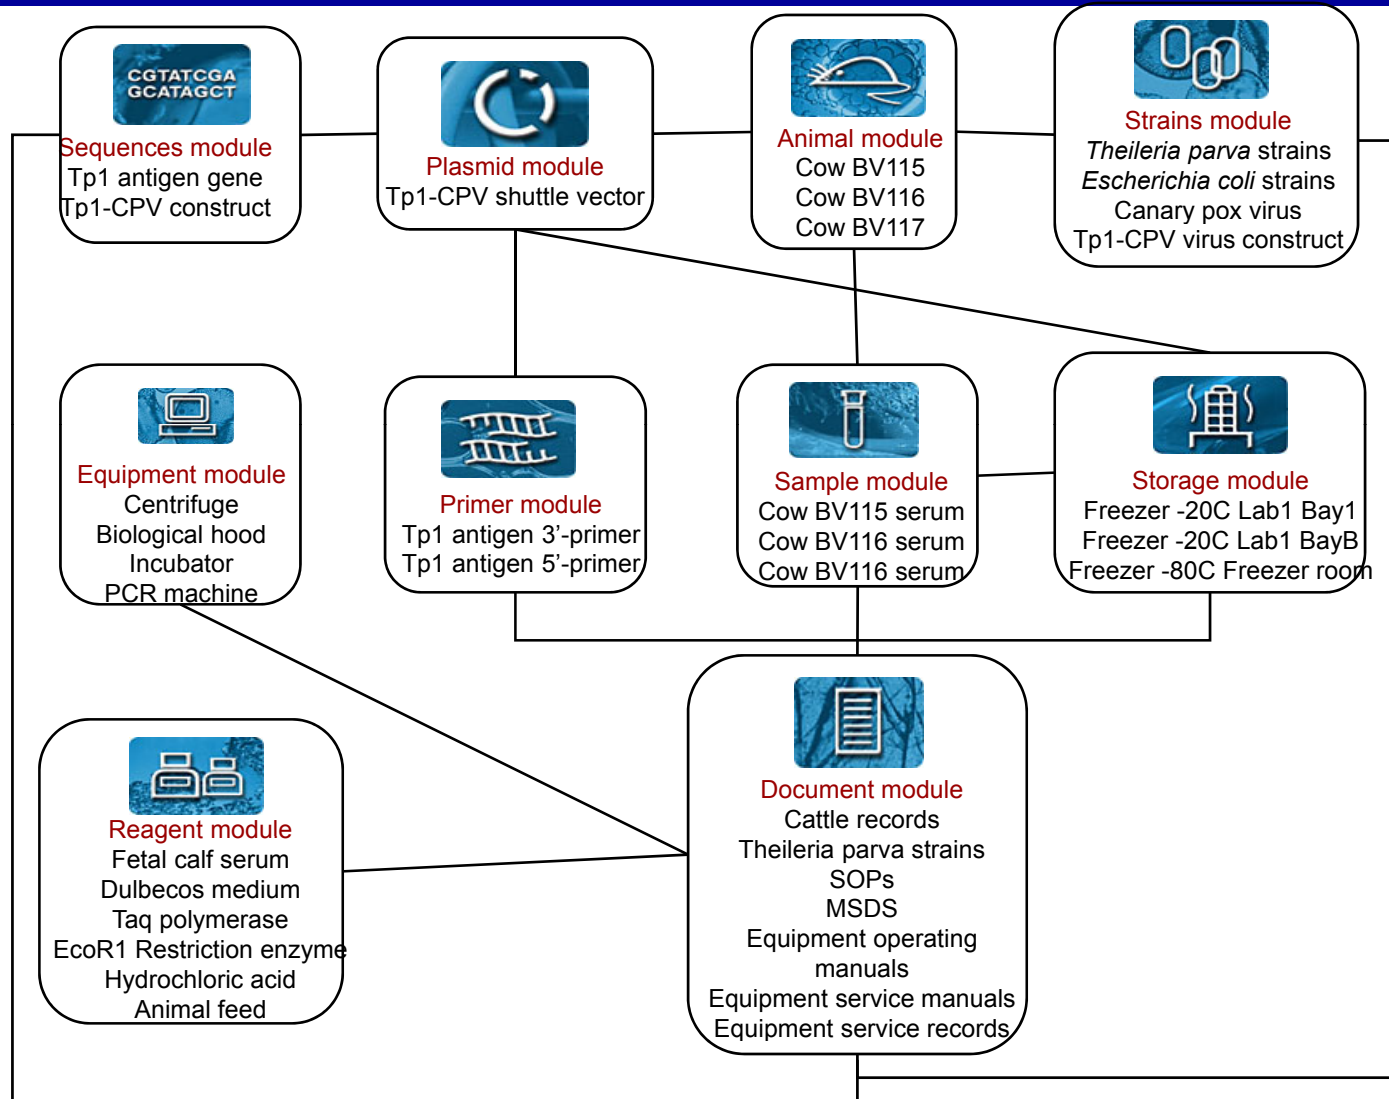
CGTATCGA
GCATAGCT
Sequences module
Tp1 antigen gene
Tp1-CPV construct

Plasmid module
Tp1-CPV shuttle vector

Animal module
Cow BV115
Cow BV116
Cow BV117

Strains module
*Theileria parva* strains
*Escherichia coli* strains
Canary pox virus
Tp1-CPV virus construct

Equipment module
Centrifuge
Biological hood
Incubator
PCR machine

Primer module
Tp1 antigen 3'-primer
Tp1 antigen 5'-primer

Sample module
Cow BV115 serum
Cow BV116 serum
Cow BV116 serum

Storage module
Freezer -20C Lab1 Bay1
Freezer -20C Lab1 BayB
Freezer -80C Freezer room

Reagent module
Fetal calf serum
Dulbecos medium
Taq polymerase
EcoR1 Restriction enzyme
Hydrochloric acid
Animal feed

Document module
Cattle records
Theileria parva strains
SOPs
MSDS
Equipment operating manuals
Equipment service manuals
Equipment service records